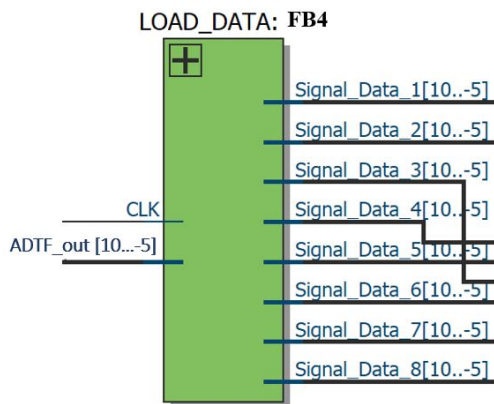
LOAD_DATA: FB4

CLK
ADTF_out [10...-5]

Signal_Data_1[10..-5]
Signal_Data_2[10..-5]
Signal_Data_3[10..-5]
Signal_Data_4[10..-5]
Signal_Data_5[10..-5]
Signal_Data_6[10..-5]
Signal_Data_7[10..-5]
Signal_Data_8[10..-5]